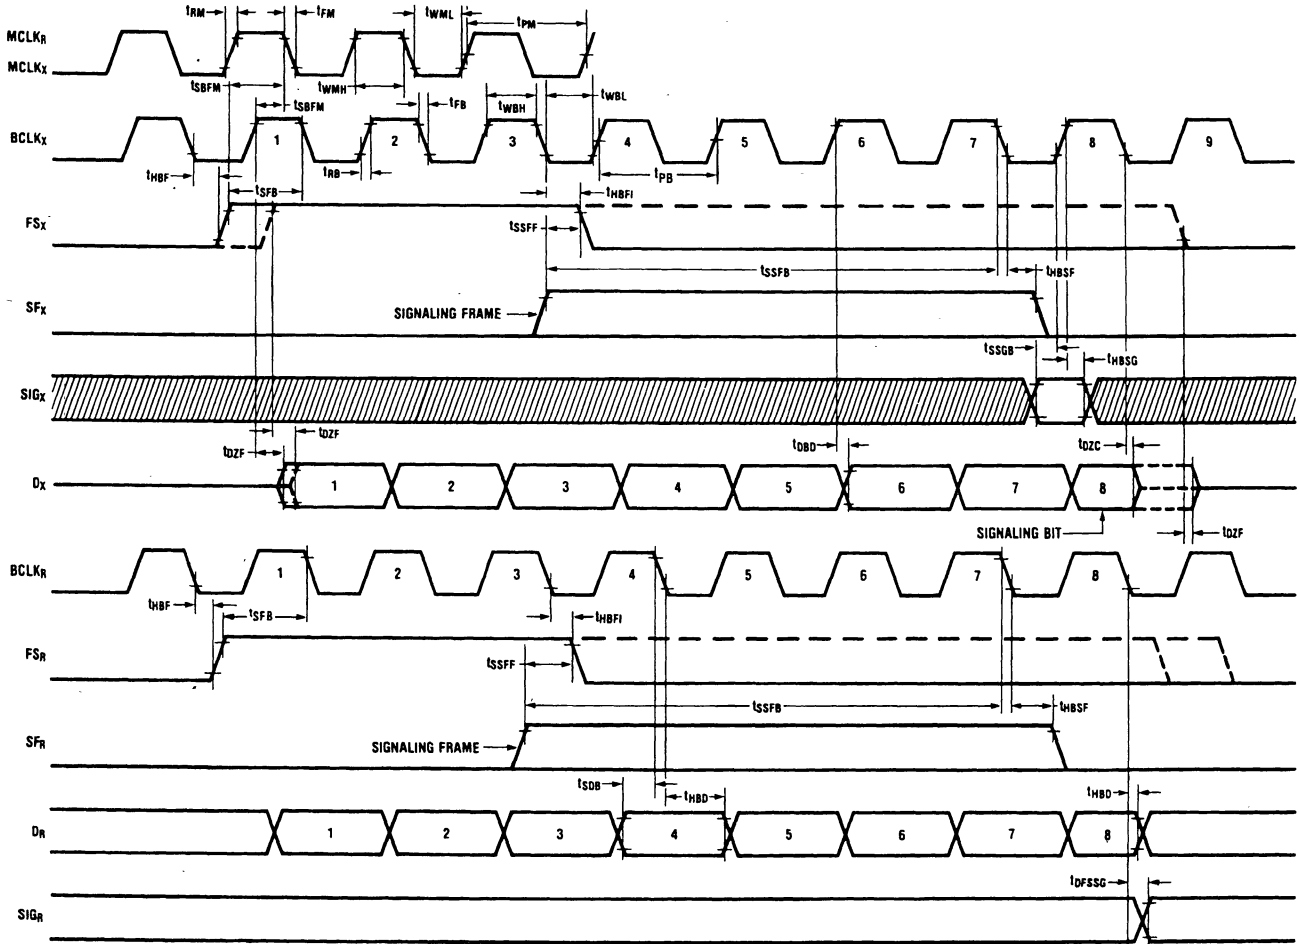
$t_{RM}$ $t_{FM}$ $t_{WML}$ $t_{PM}$

$MCLK_R$
$MCLK_X$

$t_{SBFM}$ $t_{WMH}$
$t_{SBFM}$ $t_{FB}$ $t_{WBH}$ $t_{WBL}$

$BCLK_X$ 1 2 3 4 5 6 7 8 9

$t_{HBF}$ $t_{RB}$ $t_{PB}$
$t_{SFB}$ $t_{HBFI}$

$FS_X$

$t_{SSFF}$

$t_{SSFB}$ $t_{HBSF}$

$SF_X$

SIGNALING FRAME

$t_{SSGB}$ $t_{HBSG}$

$SIG_X$

$t_{DZF}$ $t_{DZF}$ $t_{DBD}$ $t_{DZC}$

$D_X$ 1 2 3 4 5 6 7 8

SIGNALING BIT $t_{DZF}$

$BCLK_R$ 1 2 3 4 5 6 7 8

$t_{HBF}$ $t_{SFB}$ $t_{HBFI}$

$FS_R$

$t_{SSFF}$

$t_{SSFB}$ $t_{HBSF}$

$SF_R$

SIGNALING FRAME

$t_{SDB}$ $t_{HBD}$ $t_{HBD}$

$D_R$ 1 2 3 4 5 6 7 8

$t_{DFSSG}$

$SIG_R$